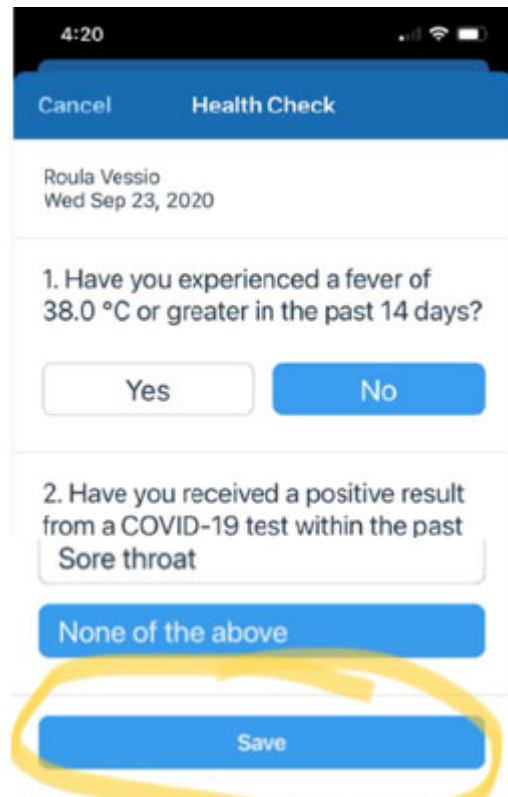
4:20

Cancel Health Check

Roula Vessio
Wed Sep 23, 2020

1. Have you experienced a fever of 38.0 °C or greater in the past 14 days?

Yes

No

2. Have you received a positive result from a COVID-19 test within the past

Sore throat

None of the above

Save